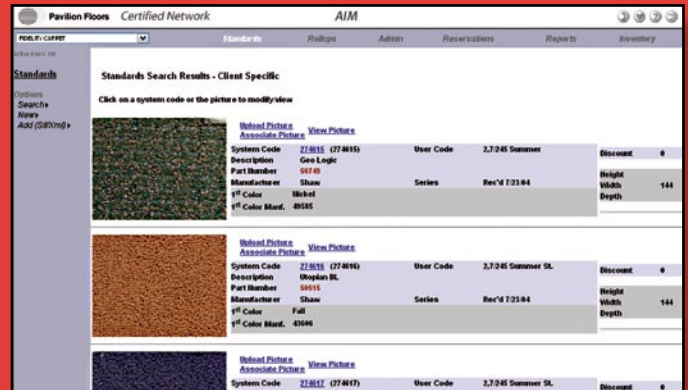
Pavilion Floors Certified Network

AIM

FIDELITY CARPET

Standards Rollups Admin Reservations Reports Inventory

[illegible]

Standards

Options
Search ▸
New
Add (S#Xml) ▸

Standards Search Results - Client Specific

Click on a system code or the picture to modify/view

Upload Picture
Associate Picture
View Picture

| System Code | 274615 (274615) | User Code | 2,7/245 Summer |
|---|---|---|---|
| Description | Geo Logic | | |
| Part Number | 50749 | | |
| Manufacturer | Shaw | Series | Rec'd 7/23/04 |
| 1st Color | Nickel | | |
| 1st Color Manf. | 49505 | | |

Discount 0
Height
Width 144
Depth

Upload Picture
Associate Picture
View Picture

| System Code | 274616 (274616) | User Code | 2,7/245 Summer St. |
|---|---|---|---|
| Description | Utopian BL | | |
| Part Number | 50515 | | |
| Manufacturer | Shaw | Series | Rec'd 7/23/04 |
| 1st Color | Fall | | |
| 1st Color Manf. | 43606 | | |

Discount 0
Height
Width 144
Depth

Upload Picture
Associate Picture
View Picture

| System Code | 274617 (274617) | User Code | 2,7/245 Summer St. |
|---|---|---|---|

Discount 0